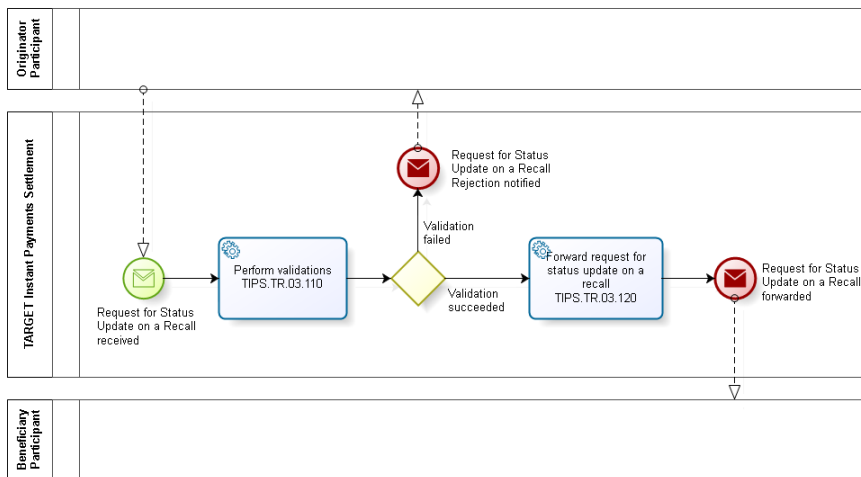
Originator Participant

TARGET Instant Payments Settlement

Request for Status Update on a Recall Rejection notified

Validation failed

Perform validations TIPS.TR.03.110

Forward request for status update on a recall TIPS.TR.03.120

Request for Status Update on a Recall forwarded

Request for Status Update on a Recall received

Validation succeeded

Beneficiary Participant